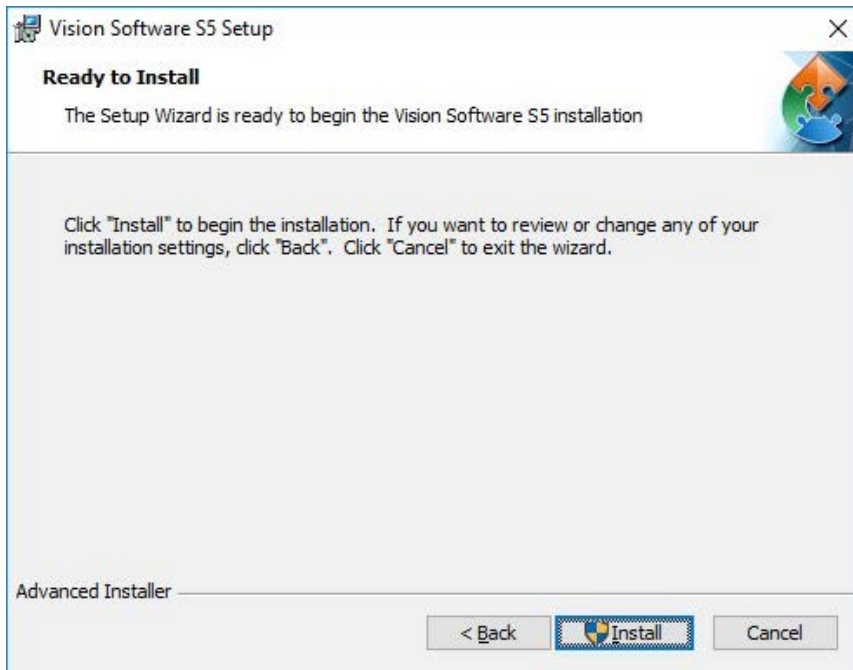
Vision Software S5 Setup
×

Ready to Install

The Setup Wizard is ready to begin the Vision Software S5 installation

Click "Install" to begin the installation. If you want to review or change any of your installation settings, click "Back". Click "Cancel" to exit the wizard.

Advanced Installer

< Back
Install
Cancel